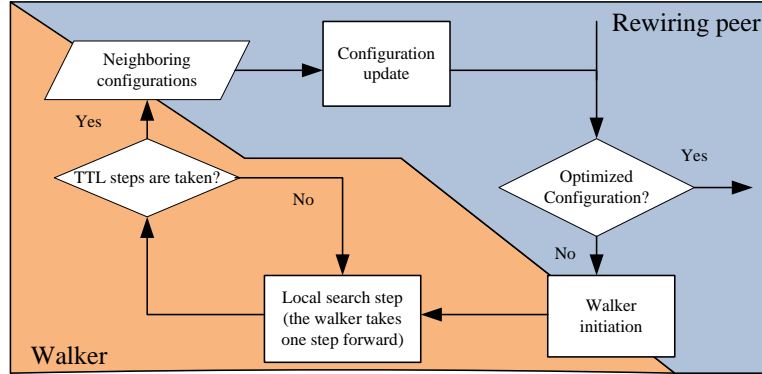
Rewiring peer

Neighboring configurations

Configuration update

Yes

TTL steps are taken?

No

Optimized Configuration?

Yes

No

Local search step (the walker takes one step forward)

Walker initiation

Walker